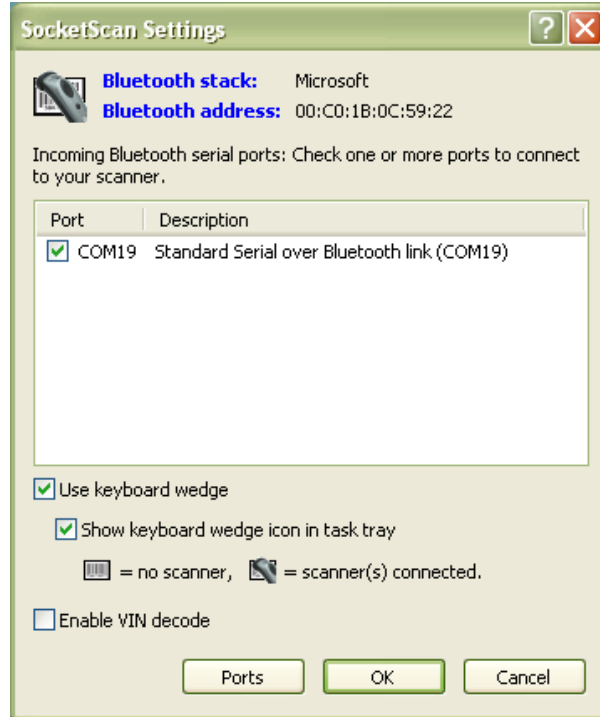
SocketScan Settings

?

Bluetooth stack: Microsoft
Bluetooth address: 00:C0:1B:0C:59:22

Incoming Bluetooth serial ports: Check one or more ports to connect to your scanner.

| Port | Description |
|---|---|
| COM19 | Standard Serial over Bluetooth link (COM19) |

Use keyboard wedge

Show keyboard wedge icon in task tray

= no scanner, = scanner(s) connected.

Enable VIN decode

Ports OK Cancel